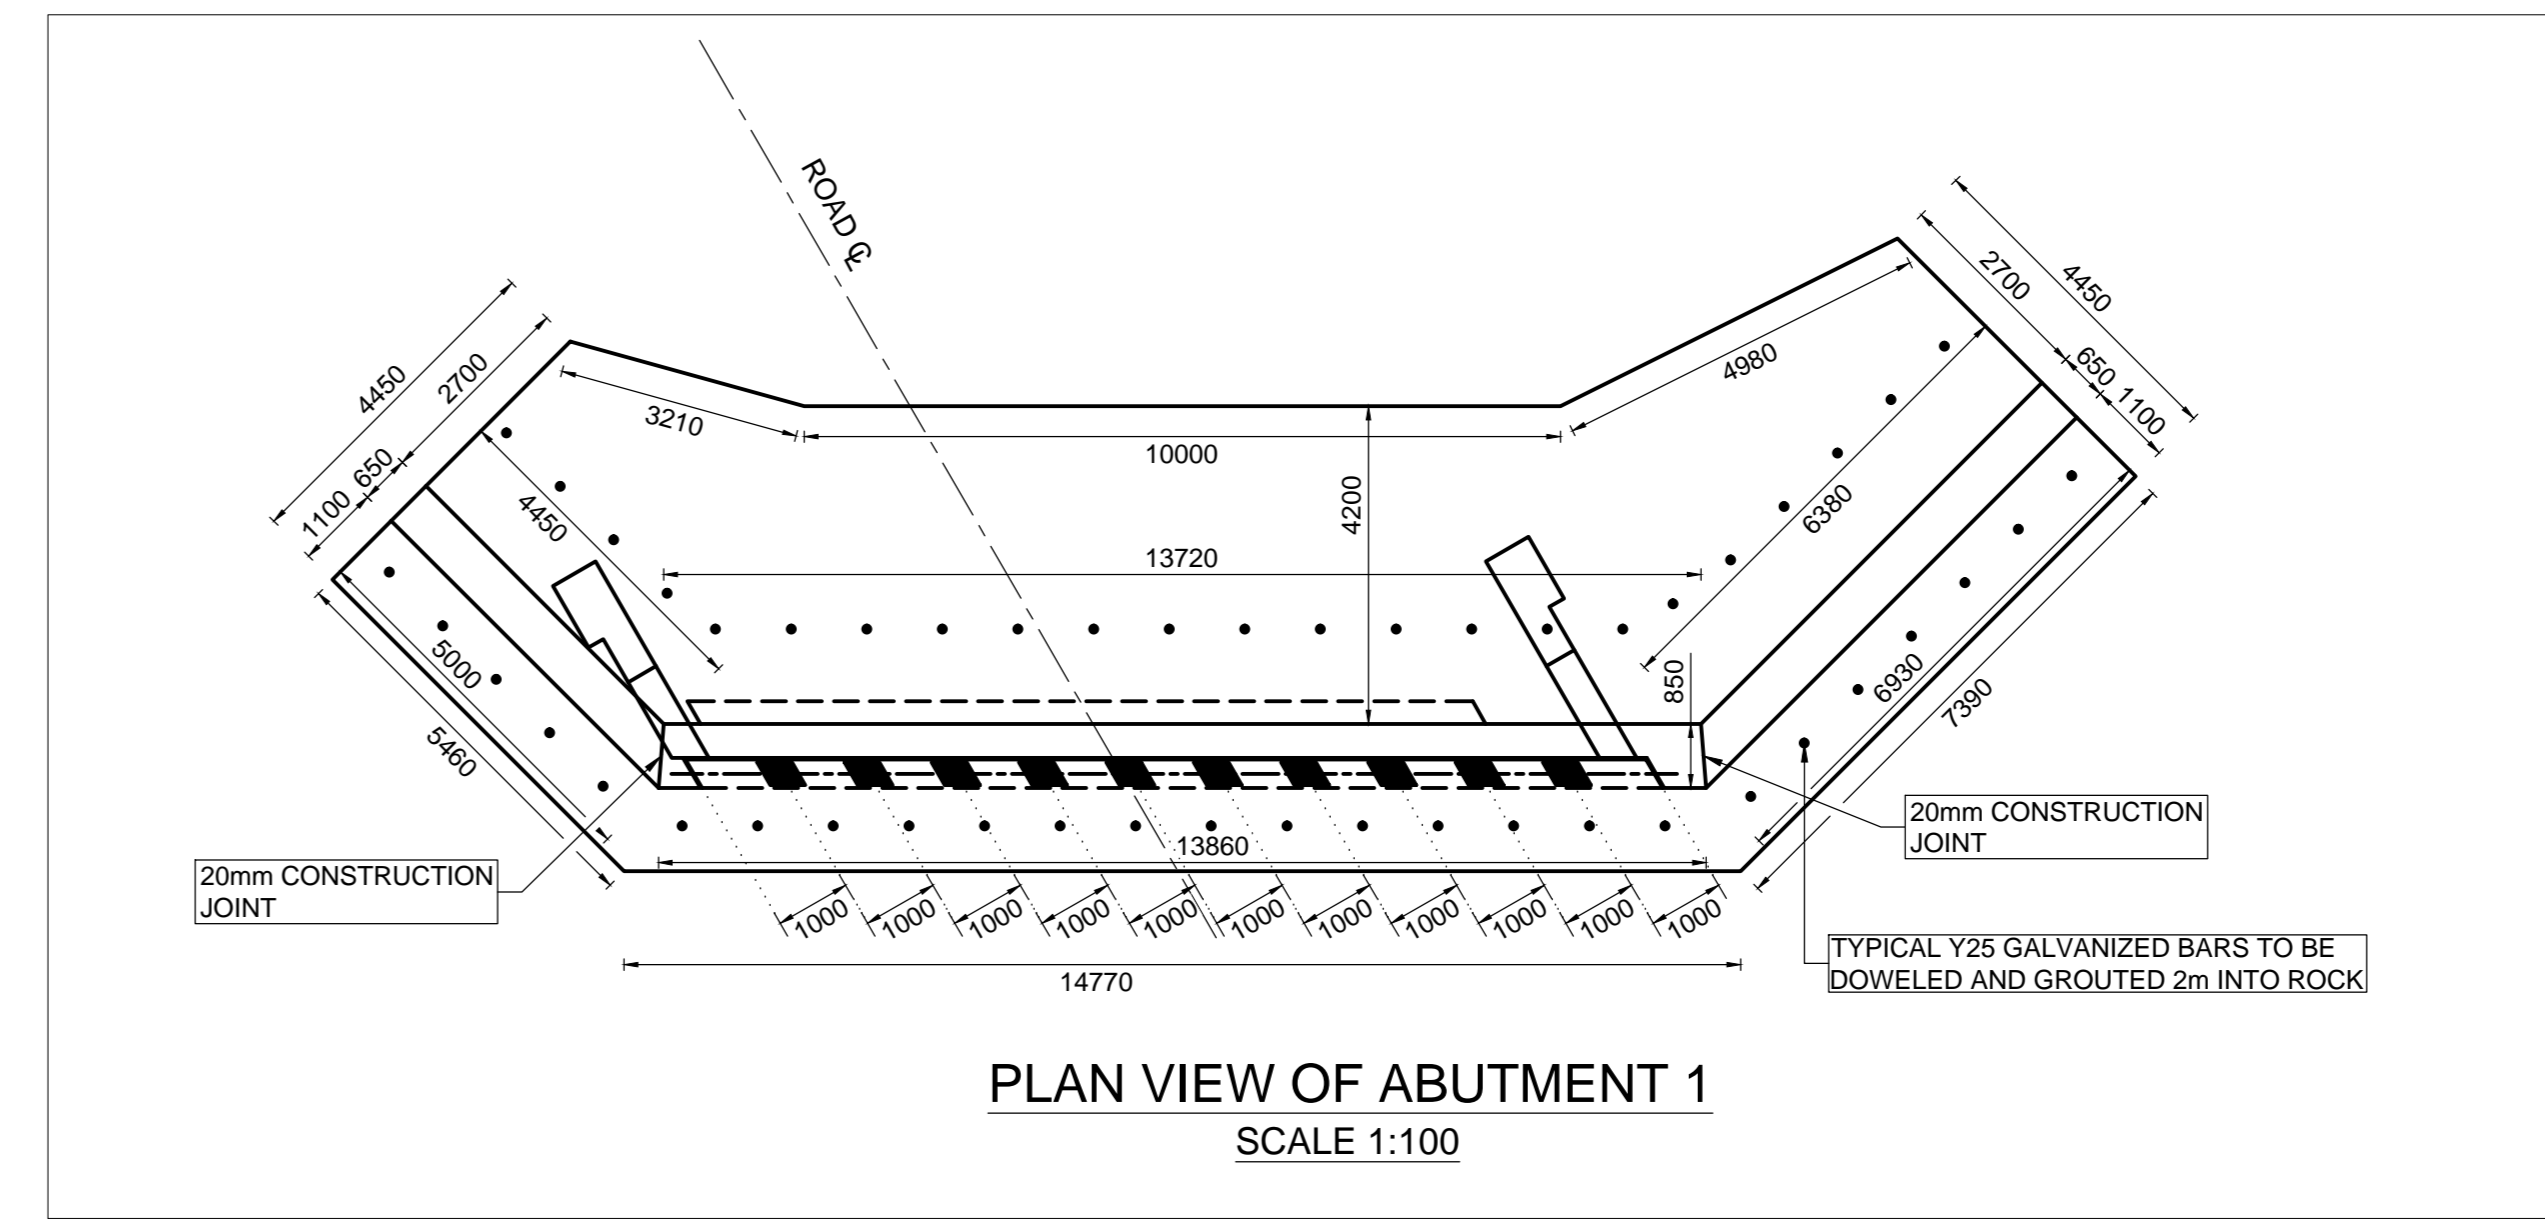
ROAD ℄

4450
2700
1100 650
3210
10000
4200
4450
13720
5000
5460
4980
2700
4450
650
1100
6380
850
6930
7390
13860

20mm CONSTRUCTION JOINT

20mm CONSTRUCTION JOINT

1000 1000 1000 1000 1000 1000 1000 1000 1000 1000 1000

14770

TYPICAL Y25 GALVANIZED BARS TO BE DOWELED AND GROUTED 2m INTO ROCK

PLAN VIEW OF ABUTMENT 1
SCALE 1:100